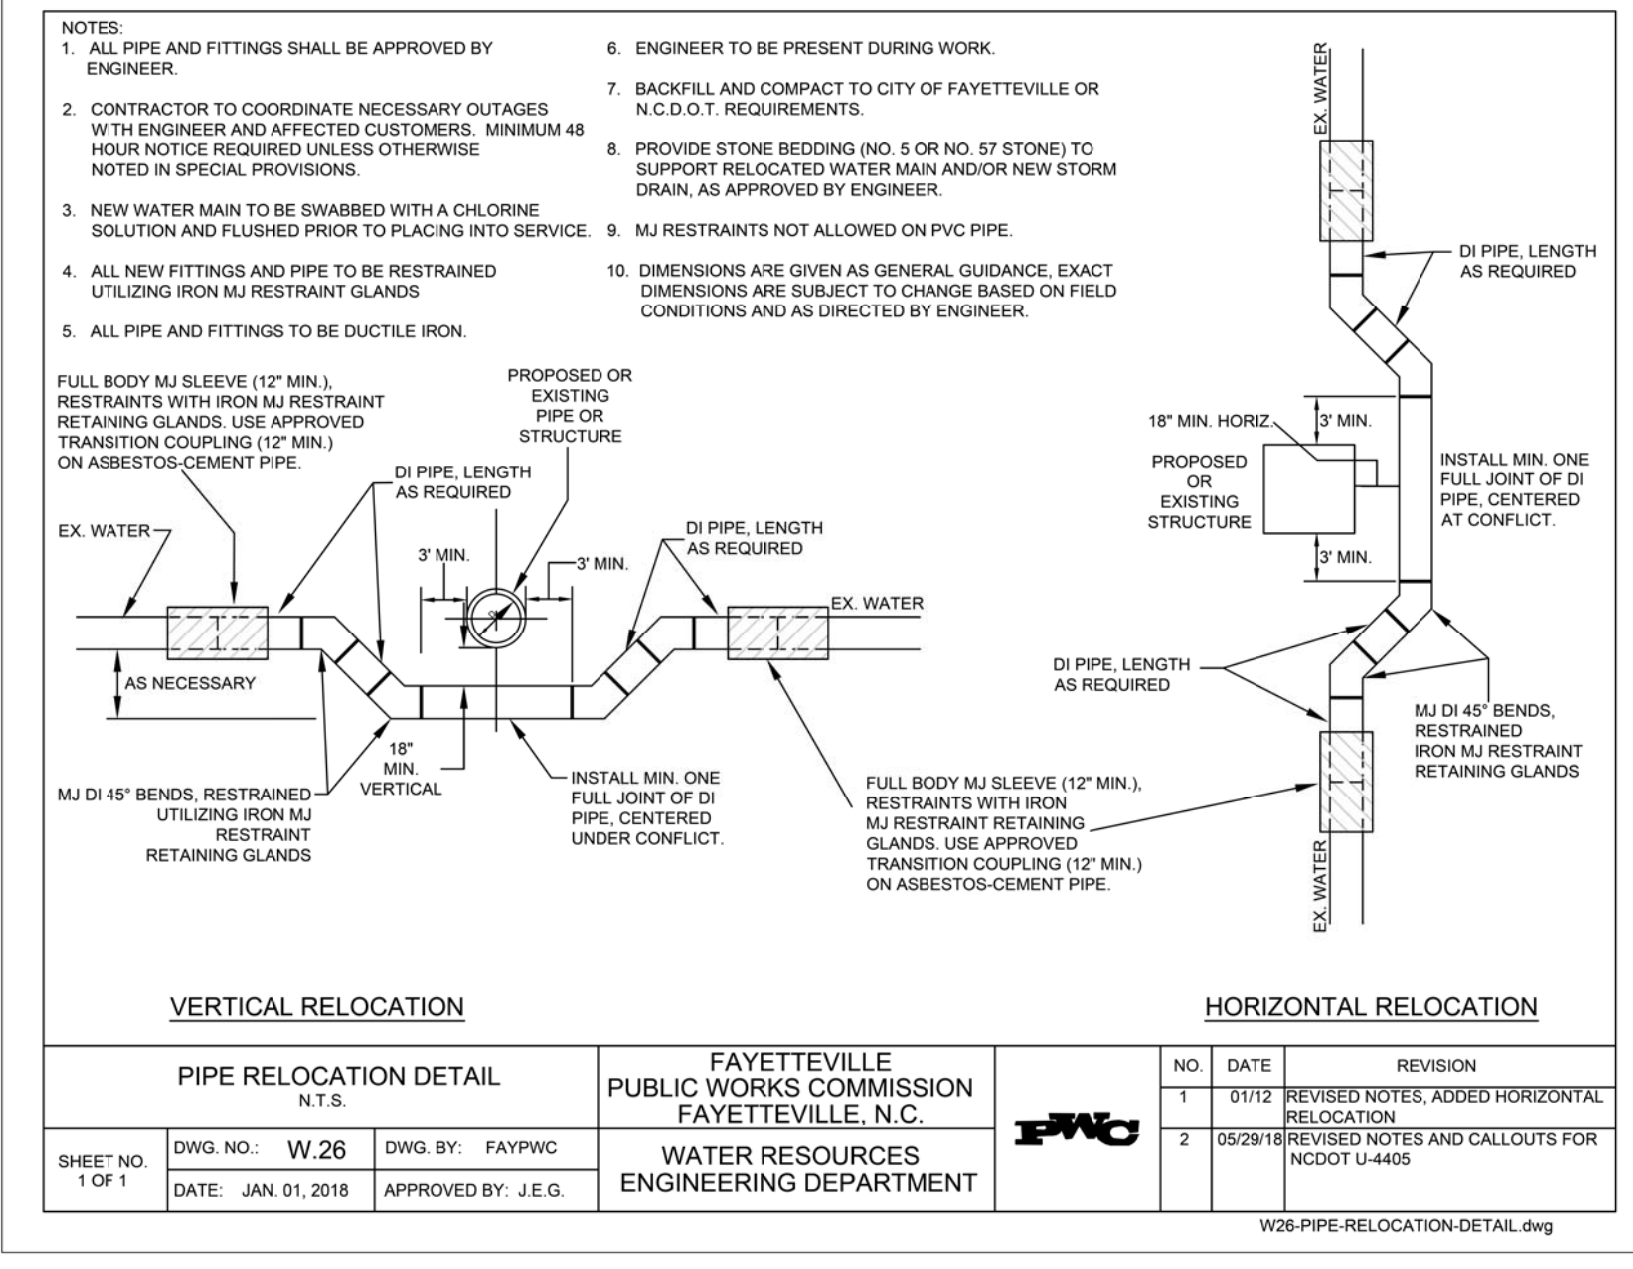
NOTES:
1. ALL PIPE AND FITTINGS SHALL BE APPROVED BY ENGINEER.

2. CONTRACTOR TO COORDINATE NECESSARY OUTAGES WITH ENGINEER AND AFFECTED CUSTOMERS. MINIMUM 48 HOUR NOTICE REQUIRED UNLESS OTHERWISE NOTED IN SPECIAL PROVISIONS.

3. NEW WATER MAIN TO BE SWABBED WITH A CHLORINE SOLUTION AND FLUSHED PRIOR TO PLACING INTO SERVICE.

4. ALL NEW FITTINGS AND PIPE TO BE RESTRAINED UTILIZING IRON MJ RESTRAINT GLANDS

5. ALL PIPE AND FITTINGS TO BE DUCTILE IRON.

6. ENGINEER TO BE PRESENT DURING WORK.

7. BACKFILL AND COMPACT TO CITY OF FAYETTEVILLE OR N.C.D.O.T. REQUIREMENTS.

8. PROVIDE STONE BEDDING (NO. 5 OR NO. 57 STONE) TO SUPPORT RELOCATED WATER MAIN AND/OR NEW STORM DRAIN, AS APPROVED BY ENGINEER.

9. MJ RESTRAINTS NOT ALLOWED ON PVC PIPE.

10. DIMENSIONS ARE GIVEN AS GENERAL GUIDANCE, EXACT DIMENSIONS ARE SUBJECT TO CHANGE BASED ON FIELD CONDITIONS AND AS DIRECTED BY ENGINEER.

FULL BODY MJ SLEEVE (12" MIN.), RESTRAINTS WITH IRON MJ RESTRAINT RETAINING GLANDS. USE APPROVED TRANSITION COUPLING (12" MIN.) ON ASBESTOS-CEMENT PIPE.

PROPOSED OR EXISTING PIPE OR STRUCTURE

DI PIPE, LENGTH AS REQUIRED

EX. WATER

DI PIPE, LENGTH AS REQUIRED

3' MIN.

3' MIN.

EX. WATER

AS NECESSARY

18" MIN. VERTICAL

MJ DI 45° BENDS, RESTRAINED UTILIZING IRON MJ RESTRAINT RETAINING GLANDS

INSTALL MIN. ONE FULL JOINT OF DI PIPE, CENTERED UNDER CONFLICT.

FULL BODY MJ SLEEVE (12" MIN.), RESTRAINTS WITH IRON MJ RESTRAINT RETAINING GLANDS. USE APPROVED TRANSITION COUPLING (12" MIN.) ON ASBESTOS-CEMENT PIPE.

EX. WATER

DI PIPE, LENGTH AS REQUIRED

18" MIN. HORIZ.

3' MIN.

PROPOSED OR EXISTING STRUCTURE

INSTALL MIN. ONE FULL JOINT OF DI PIPE, CENTERED AT CONFLICT.

3' MIN.

DI PIPE, LENGTH AS REQUIRED

MJ DI 45° BENDS, RESTRAINED IRON MJ RESTRAINT RETAINING GLANDS

EX. WATER

VERTICAL RELOCATION

HORIZONTAL RELOCATION

PIPE RELOCATION DETAIL
N.T.S.

FAYETTEVILLE PUBLIC WORKS COMMISSION FAYETTEVILLE, N.C.

SHEET NO. 1 OF 1

DWG. NO.: W.26

DWG. BY: FAYPWC

DATE: JAN. 01, 2018

APPROVED BY: J.E.G.

WATER RESOURCES ENGINEERING DEPARTMENT

PWC

| NO. | DATE | REVISION |
|---|---|---|
| 1 | 01/12 | REVISED NOTES, ADDED HORIZONTAL RELOCATION |
| 2 | 05/29/18 | REVISED NOTES AND CALLOUTS FOR NCDOT U-4405 |

W26-PIPE-RELOCATION-DETAIL.dwg